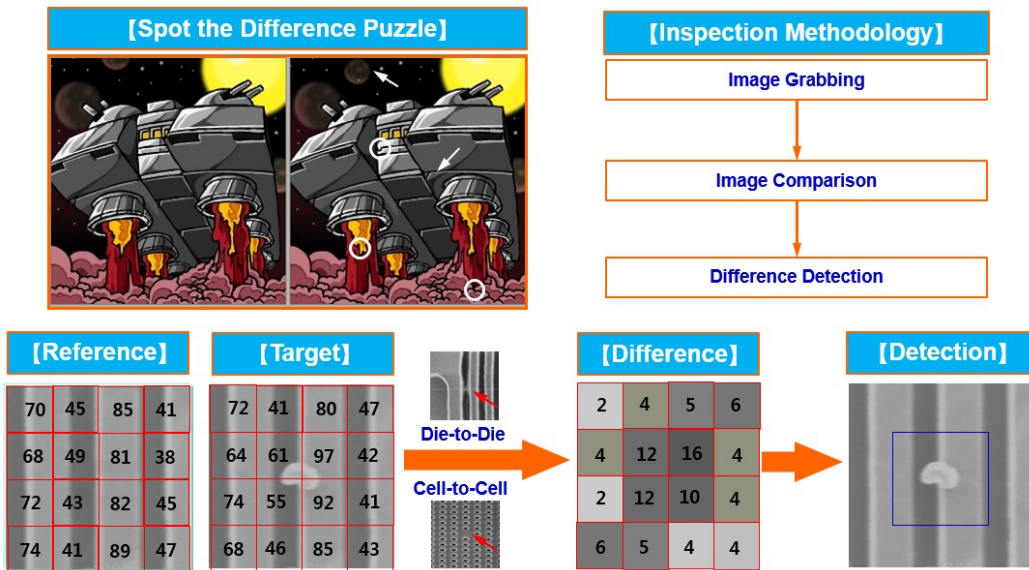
【Spot the Difference Puzzle】

【Inspection Methodology】

Image Grabbing

Image Comparison

Difference Detection

【Reference】

| 70 | 45 | 85 | 41 |
|---|---|---|---|
| 68 | 49 | 81 | 38 |
| 72 | 43 | 82 | 45 |
| 74 | 41 | 89 | 47 |

【Target】

| 72 | 41 | 80 | 47 |
|---|---|---|---|
| 64 | 61 | 97 | 42 |
| 74 | 55 | 92 | 41 |
| 68 | 46 | 85 | 43 |

Die-to-Die

Cell-to-Cell

【Difference】

| 2 | 4 | 5 | 6 |
|---|---|---|---|
| 4 | 12 | 16 | 4 |
| 2 | 12 | 10 | 4 |
| 6 | 5 | 4 | 4 |

【Detection】